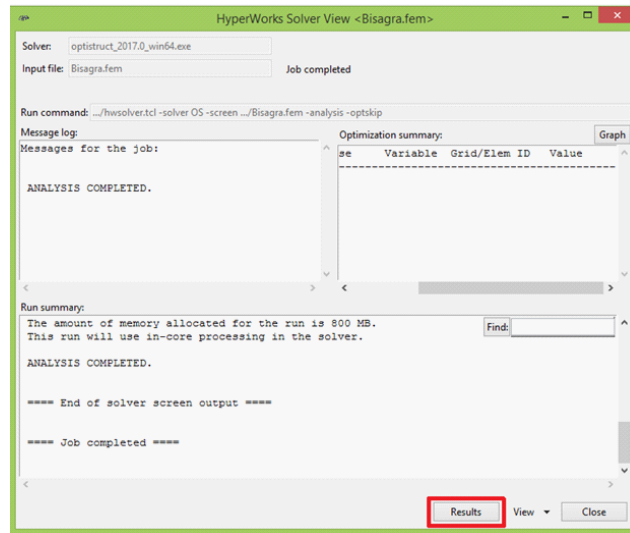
HyperWorks Solver View <Bisagra.fem>

Solver: optistruct_2017.0_win64.exe

Input file: Bisagra.fem

Job completed

Run command: .../hwsolver.tcl -solver OS -screen .../Bisagra.fem -analysis -optskip

Message log:

Messages for the job:

ANALYSIS COMPLETED.

Optimization summary:

Graph

se Variable Grid/Elem ID Value

Run summary:

The amount of memory allocated for the run is 800 MB.
This run will use in-core processing in the solver.

ANALYSIS COMPLETED.

==== End of solver screen output ====

==== Job completed ====

Find:

Results

View

Close